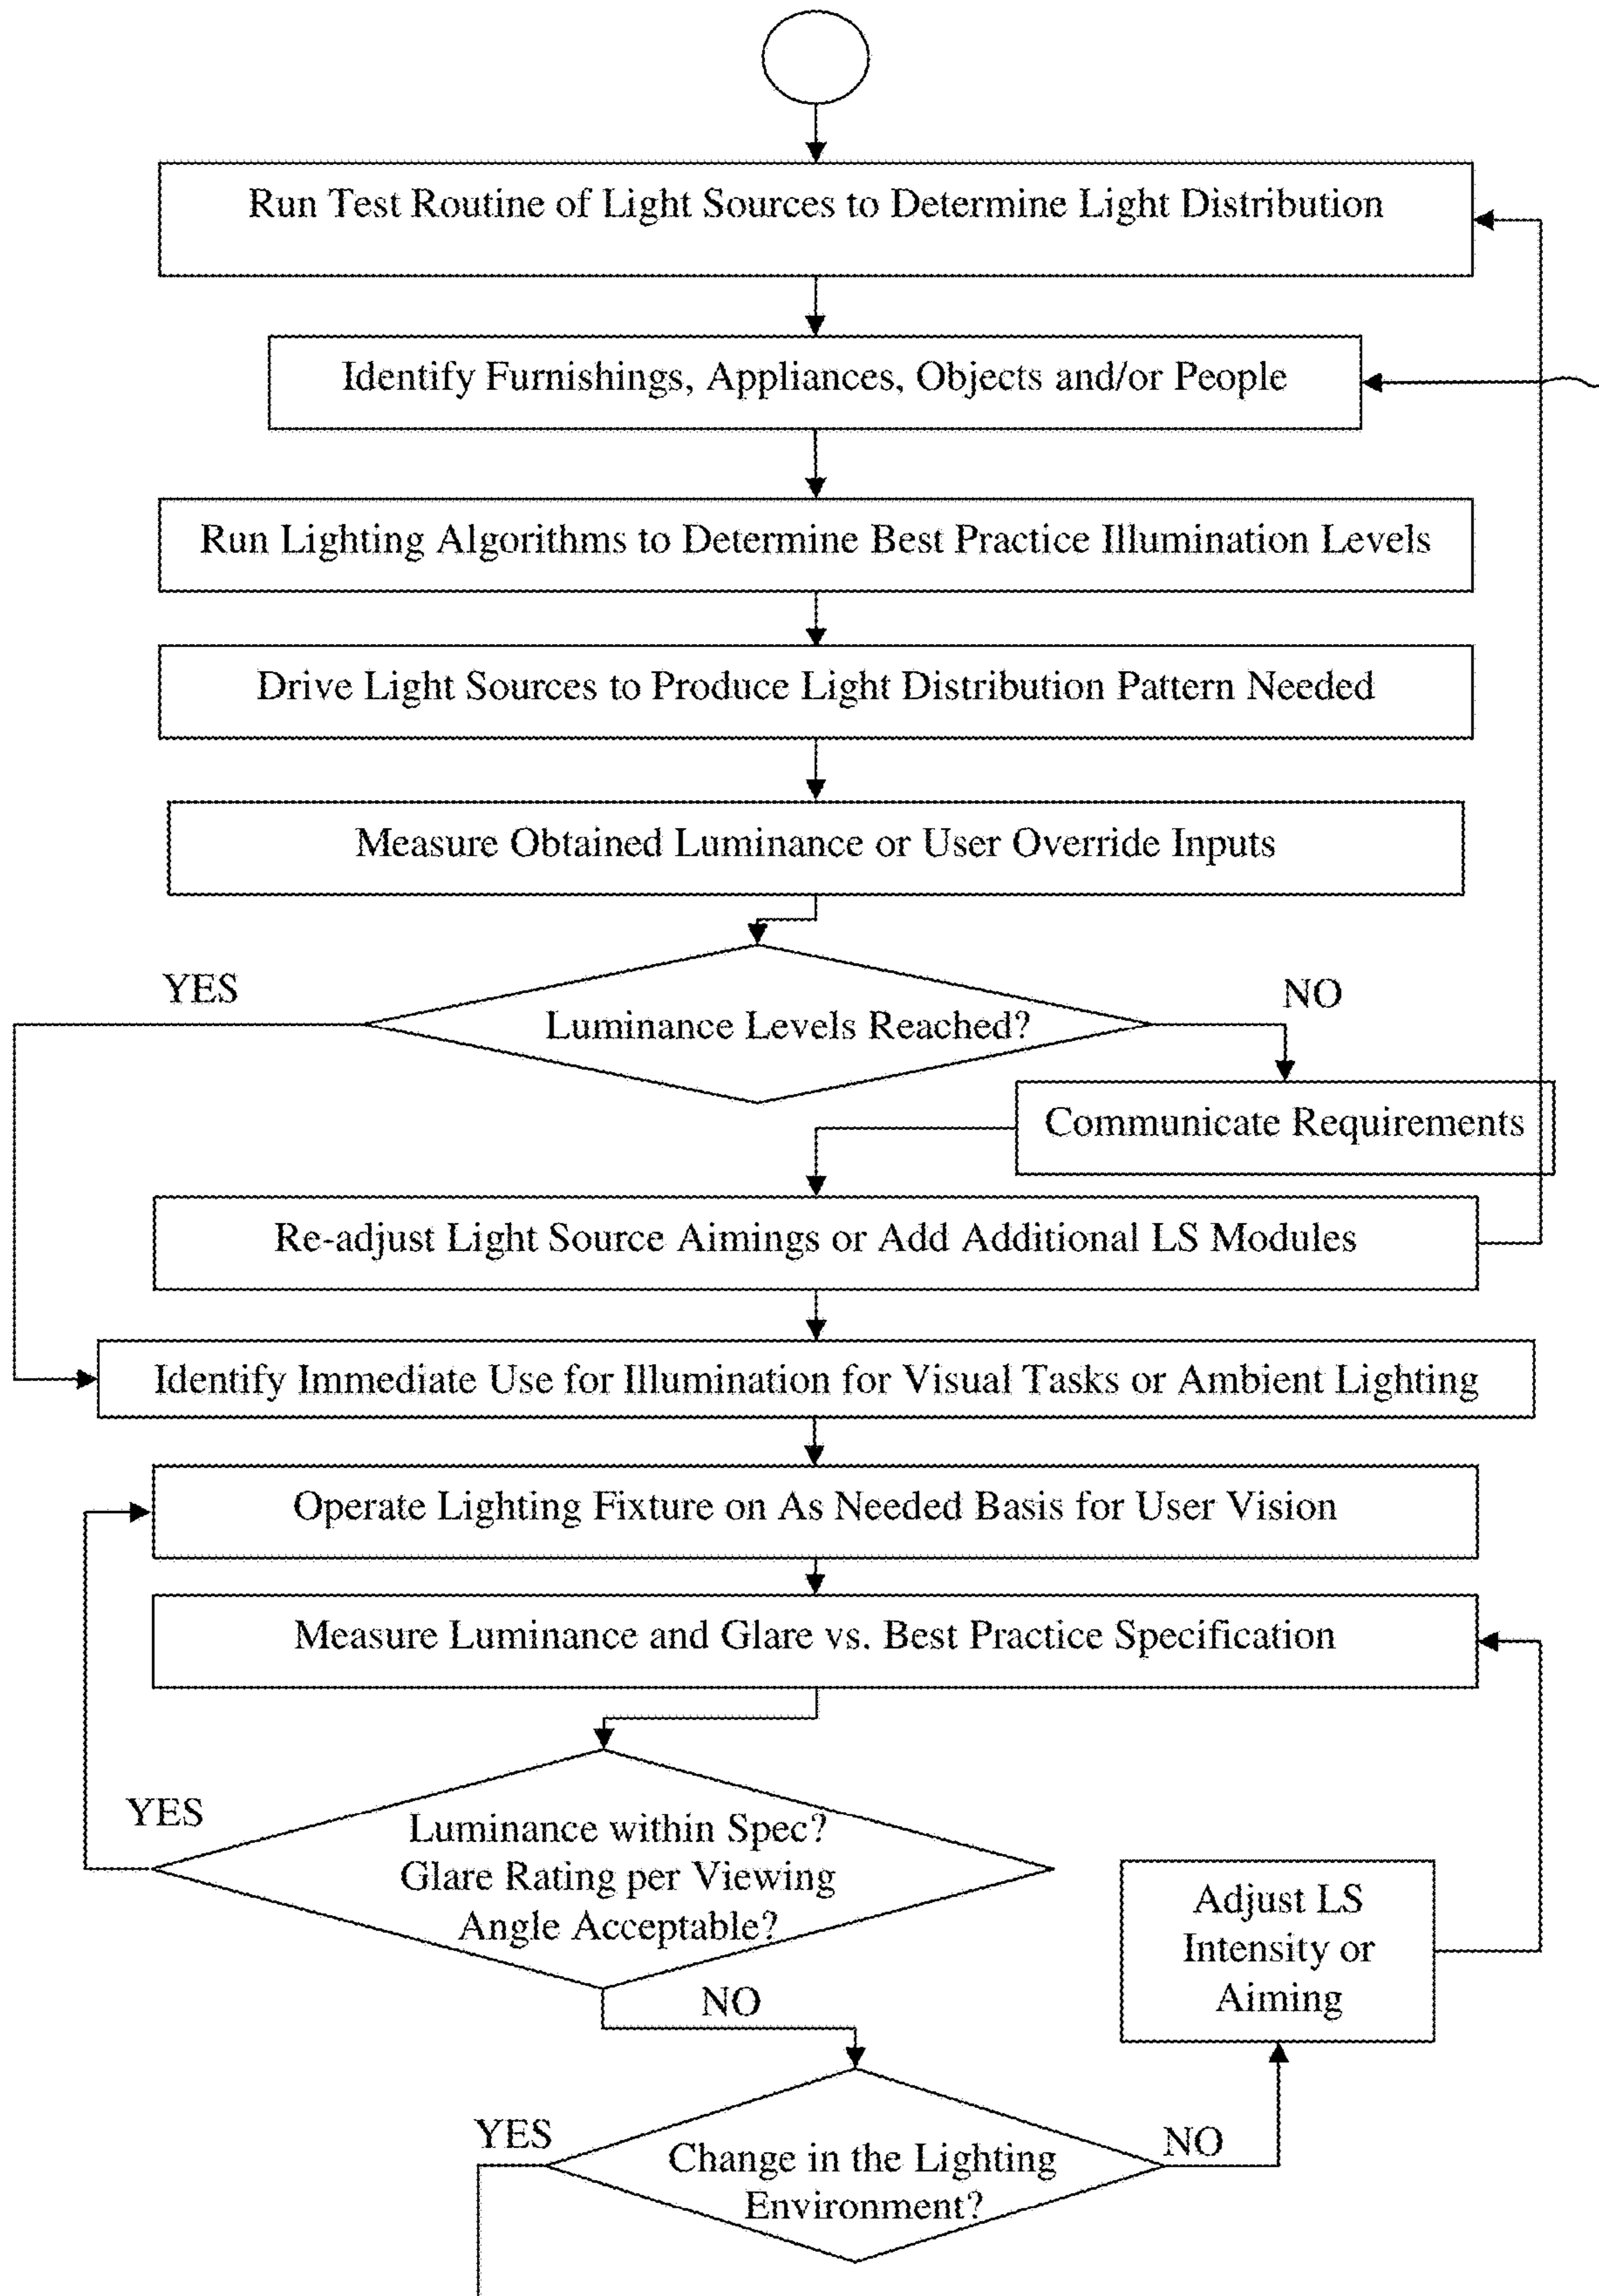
Run Test Routine of Light Sources to Determine Light Distribution

Identify Furnishings, Appliances, Objects and/or People

Run Lighting Algorithms to Determine Best Practice Illumination Levels

Drive Light Sources to Produce Light Distribution Pattern Needed

Measure Obtained Luminance or User Override Inputs

YES

Luminance Levels Reached?

NO

Communicate Requirements

Re-adjust Light Source Aimings or Add Additional LS Modules

Identify Immediate Use for Illumination for Visual Tasks or Ambient Lighting

Operate Lighting Fixture on As Needed Basis for User Vision

Measure Luminance and Glare vs. Best Practice Specification

YES

Luminance within Spec? Glare Rating per Viewing Angle Acceptable?

NO

Adjust LS Intensity or Aiming

YES

Change in the Lighting Environment?

NO